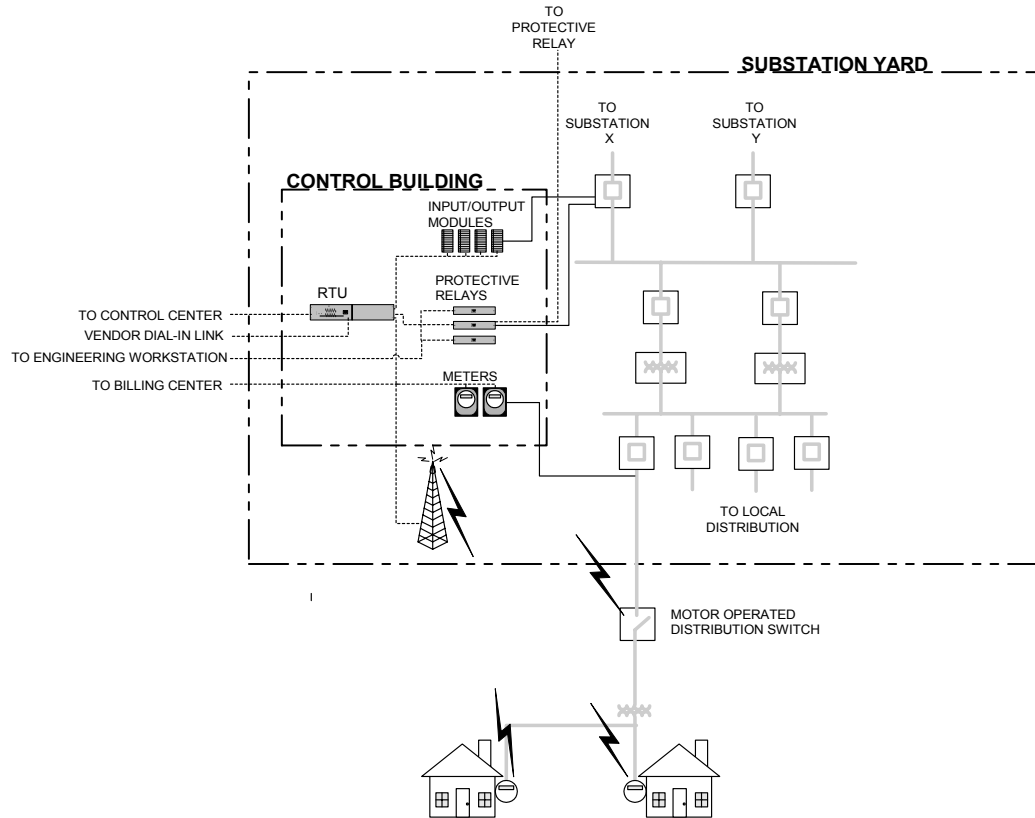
TO PROTECTIVE RELAY

SUBSTATION YARD

TO SUBSTATION X

TO SUBSTATION Y

CONTROL BUILDING

INPUT/OUTPUT MODULES

RTU

PROTECTIVE RELAYS

TO CONTROL CENTER

VENDOR DIAL-IN LINK

TO ENGINEERING WORKSTATION

TO BILLING CENTER

METERS

TO LOCAL DISTRIBUTION

MOTOR OPERATED DISTRIBUTION SWITCH